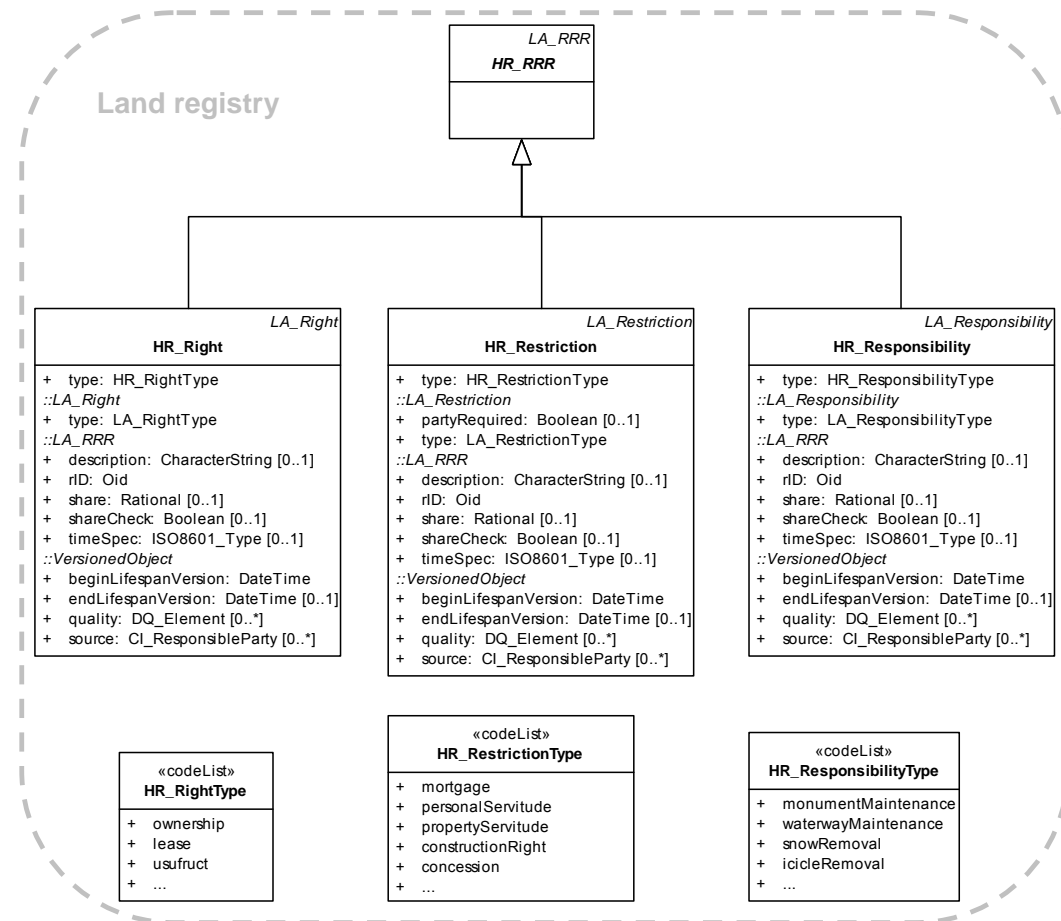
LA_RRR
HR_RRR

Land registry

LA_Right
HR_Right

+ type: HR_RightType
::LA_Right
+ type: LA_RightType
::LA_RRR
+ description: CharacterString [0..1]
+ rID: Oid
+ share: Rational [0..1]
+ shareCheck: Boolean [0..1]
+ timeSpec: ISO8601_Type [0..1]
::VersionedObject
+ beginLifespanVersion: DateTime
+ endLifespanVersion: DateTime [0..1]
+ quality: DQ_Element [0..*]
+ source: CI_ResponsibleParty [0..*]

LA_Restriction
HR_Restriction

+ type: HR_RestrictionType
::LA_Restriction
+ partyRequired: Boolean [0..1]
+ type: LA_RestrictionType
::LA_RRR
+ description: CharacterString [0..1]
+ rID: Oid
+ share: Rational [0..1]
+ shareCheck: Boolean [0..1]
+ timeSpec: ISO8601_Type [0..1]
::VersionedObject
+ beginLifespanVersion: DateTime
+ endLifespanVersion: DateTime [0..1]
+ quality: DQ_Element [0..*]
+ source: CI_ResponsibleParty [0..*]

LA_Responsibility
HR_Responsibility

+ type: HR_ResponsibilityType
::LA_Responsibility
+ type: LA_ResponsibilityType
::LA_RRR
+ description: CharacterString [0..1]
+ rID: Oid
+ share: Rational [0..1]
+ shareCheck: Boolean [0..1]
+ timeSpec: ISO8601_Type [0..1]
::VersionedObject
+ beginLifespanVersion: DateTime
+ endLifespanVersion: DateTime [0..1]
+ quality: DQ_Element [0..*]
+ source: CI_ResponsibleParty [0..*]

«codeList»
HR_RightType

+ ownership
+ lease
+ usufruct
+ ...

«codeList»
HR_RestrictionType

+ mortgage
+ personalServitude
+ propertyServitude
+ constructionRight
+ concession
+ ...

«codeList»
HR_ResponsibilityType

+ monumentMaintenance
+ waterwayMaintenance
+ snowRemoval
+ icicleRemoval
+ ...